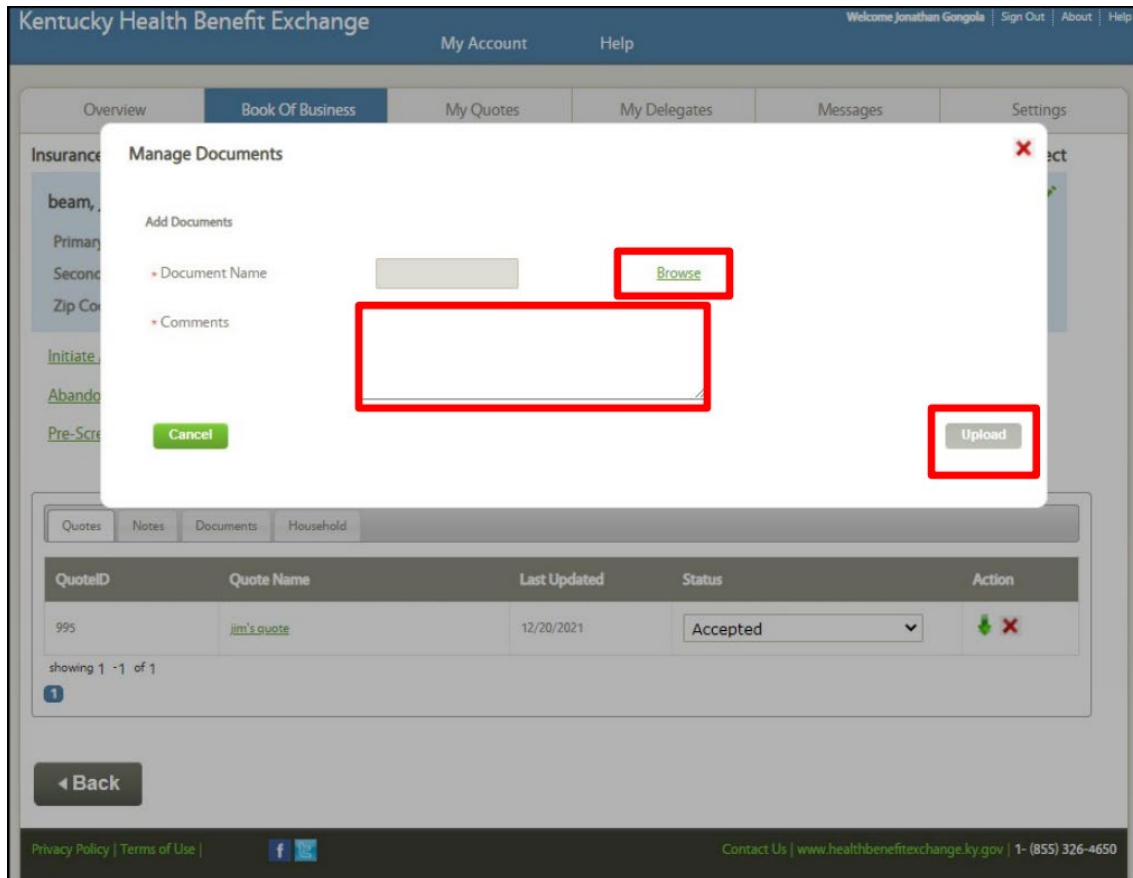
Kentucky Health Benefit Exchange

My Account Help

Welcome Jonathan Gongola | Sign Out | About | Help

Overview | Book Of Business | My Quotes | My Delegates | Messages | Settings

Insurance

beam,

Primary

Second

Zip Co

Initiate

Abando

Pre-Scre

ect

Manage Documents

Add Documents

* Document Name

Browse

* Comments

Cancel

Upload

Quotes | Notes | Documents | Household

| QuoteID | Quote Name | Last Updated | Status | Action |
|---|---|---|---|---|
| 995 | jim's quote | 12/20/2021 | Accepted | |

showing 1 -1 of 1

1

◂Back

Privacy Policy | Terms of Use |

Contact Us | www.healthbenefitexchange.ky.gov | 1- (855) 326-4650